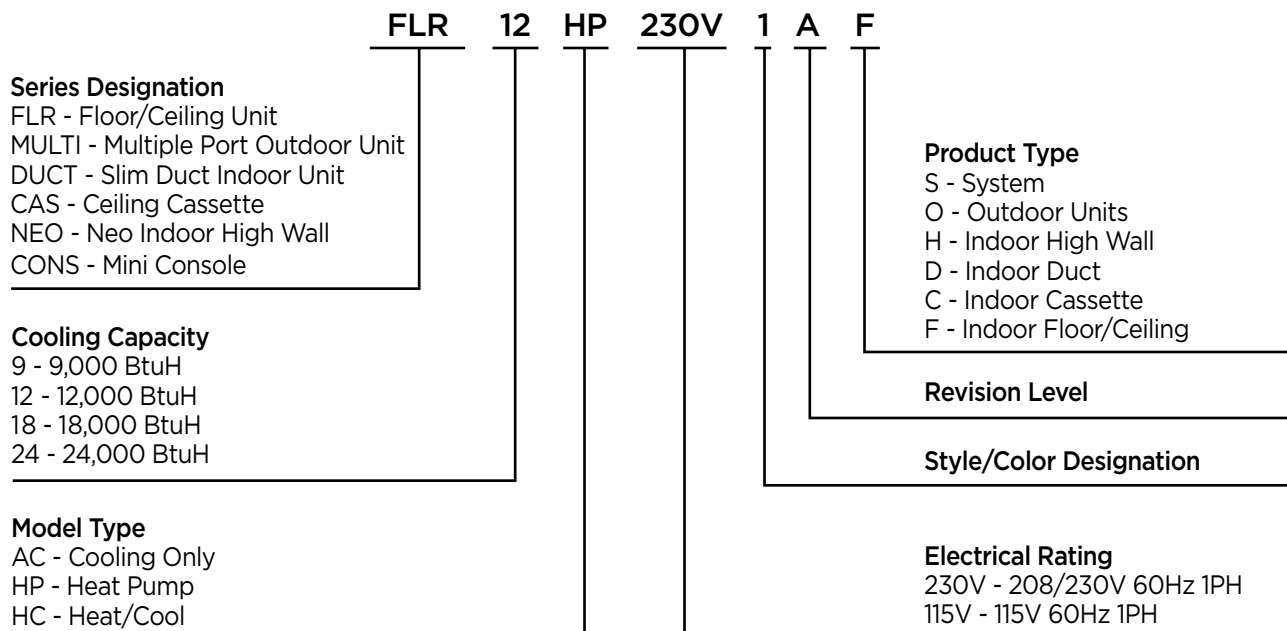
FLR 12 HP 230V 1 A F

Series Designation
FLR - Floor/Ceiling Unit
MULTI - Multiple Port Outdoor Unit
DUCT - Slim Duct Indoor Unit
CAS - Ceiling Cassette
NEO - Neo Indoor High Wall
CONS - Mini Console

Cooling Capacity
9 - 9,000 BtuH
12 - 12,000 BtuH
18 - 18,000 BtuH
24 - 24,000 BtuH

Model Type
AC - Cooling Only
HP - Heat Pump
HC - Heat/Cool

Product Type
S - System
O - Outdoor Units
H - Indoor High Wall
D - Indoor Duct
C - Indoor Cassette
F - Indoor Floor/Ceiling

Revision Level

Style/Color Designation

Electrical Rating
230V - 208/230V 60Hz 1PH
115V - 115V 60Hz 1PH